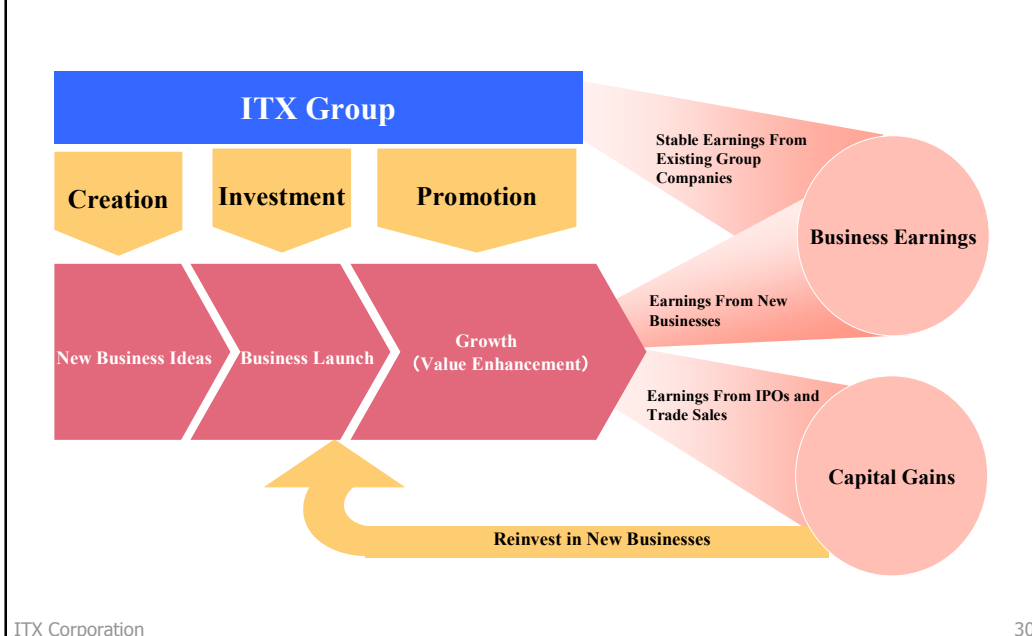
ITX Group

Creation

Investment

Promotion

Stable Earnings From Existing Group Companies

Business Earnings

New Business Ideas

Business Launch

Growth (Value Enhancement)

Earnings From New Businesses

Earnings From IPOs and Trade Sales

Capital Gains

Reinvest in New Businesses

ITX Corporation

30